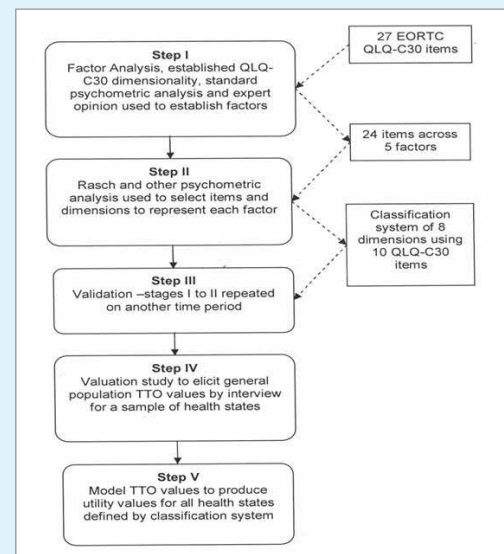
Step I
Factor Analysis, established QLQ-C30 dimensionality, standard psychometric analysis and expert opinion used to establish factors

27 EORTC QLQ-C30 items

24 items across 5 factors

Step II
Rasch and other psychometric analysis used to select items and dimensions to represent each factor

Classification system of 8 dimensions using 10 QLQ-C30 items

Step III
Validation –stages I to II repeated on another time period

Step IV
Valuation study to elicit general population TTO values by interview for a sample of health states

Step V
Model TTO values to produce utility values for all health states defined by classification system